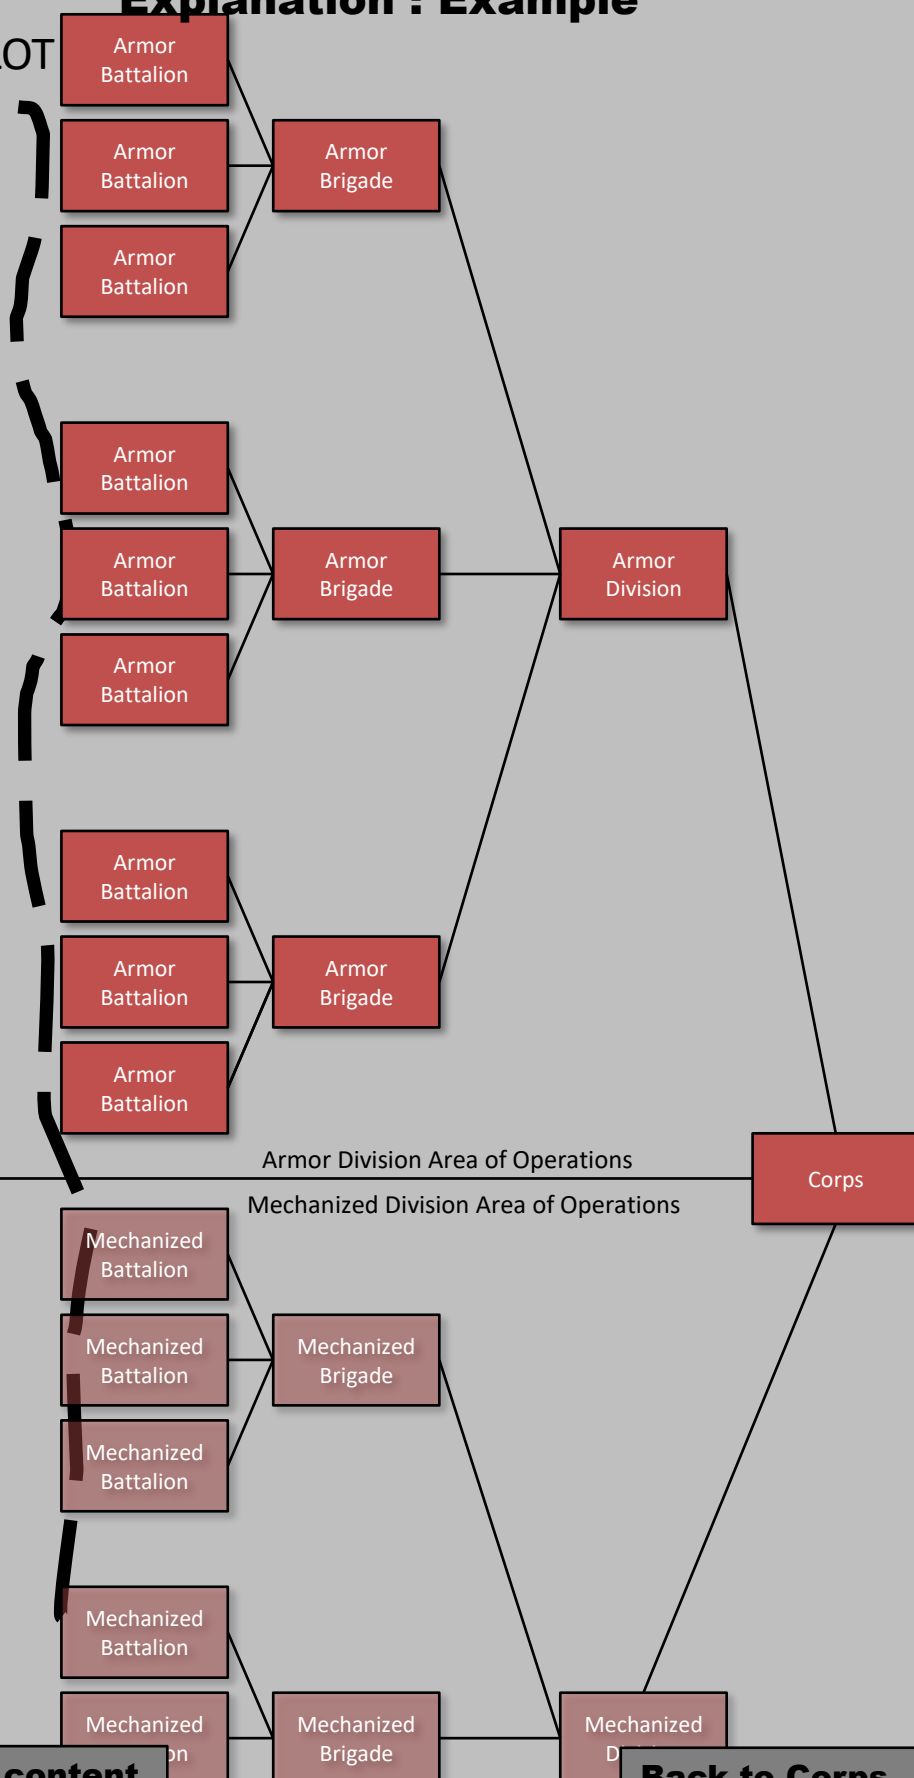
Explanation : Example

OT

Armor Battalion
Armor Battalion
Armor Battalion
Armor Brigade

Armor Battalion
Armor Battalion
Armor Battalion
Armor Brigade
Armor Division

Armor Battalion
Armor Battalion
Armor Battalion
Armor Brigade

Armor Division Area of Operations
Corps
Mechanized Division Area of Operations

Mechanized Battalion
Mechanized Battalion
Mechanized Battalion
Mechanized Brigade

Mechanized Battalion
Mechanized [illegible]on
Mechanized Brigade
Mechanized D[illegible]

content
Back to Corps